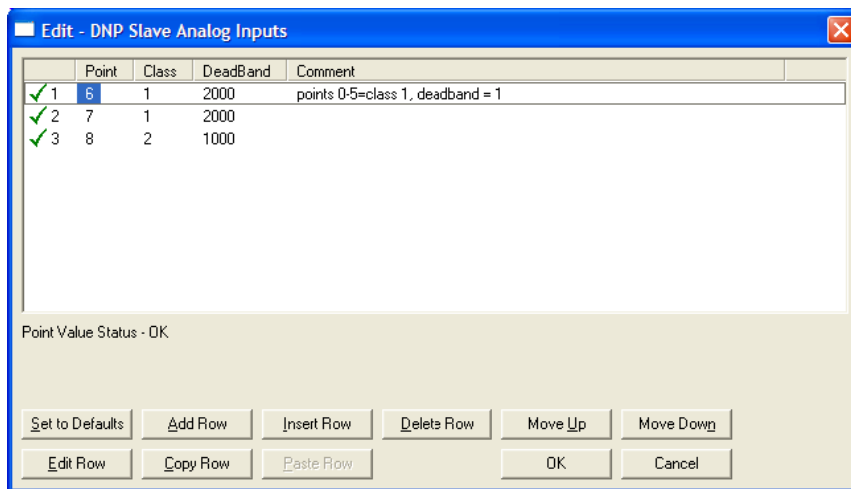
Edit - DNP Slave Analog Inputs

|   | Point | Class | DeadBand | Comment |
|---|---|---|---|---|
| ✓1 | 6 | 1 | 2000 | points 0-5=class 1, deadband = 1 |
| ✓2 | 7 | 1 | 2000 | |
| ✓3 | 8 | 2 | 1000 | |

Point Value Status - OK

Set to Defaults
Add Row
Insert Row
Delete Row
Move Up
Move Down
Edit Row
Copy Row
Paste Row
OK
Cancel